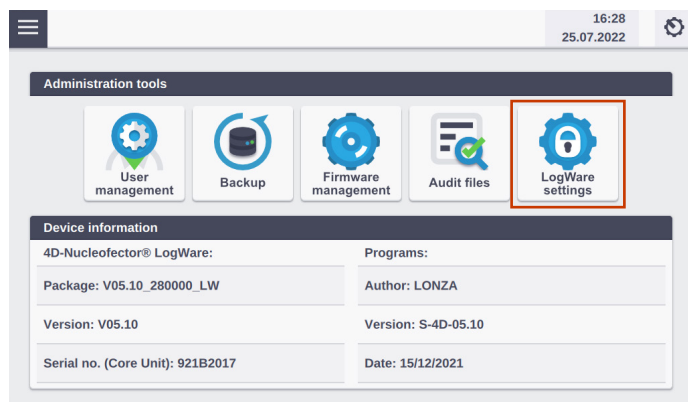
16:28
25.07.2022

Administration tools

User management
Backup
Firmware management
Audit files
LogWare settings

Device information

4D-Nucleofector® LogWare:
Package: V05.10_280000_LW
Version: V05.10
Serial no. (Core Unit): 921B2017

Programs:
Author: LONZA
Version: S-4D-05.10
Date: 15/12/2021